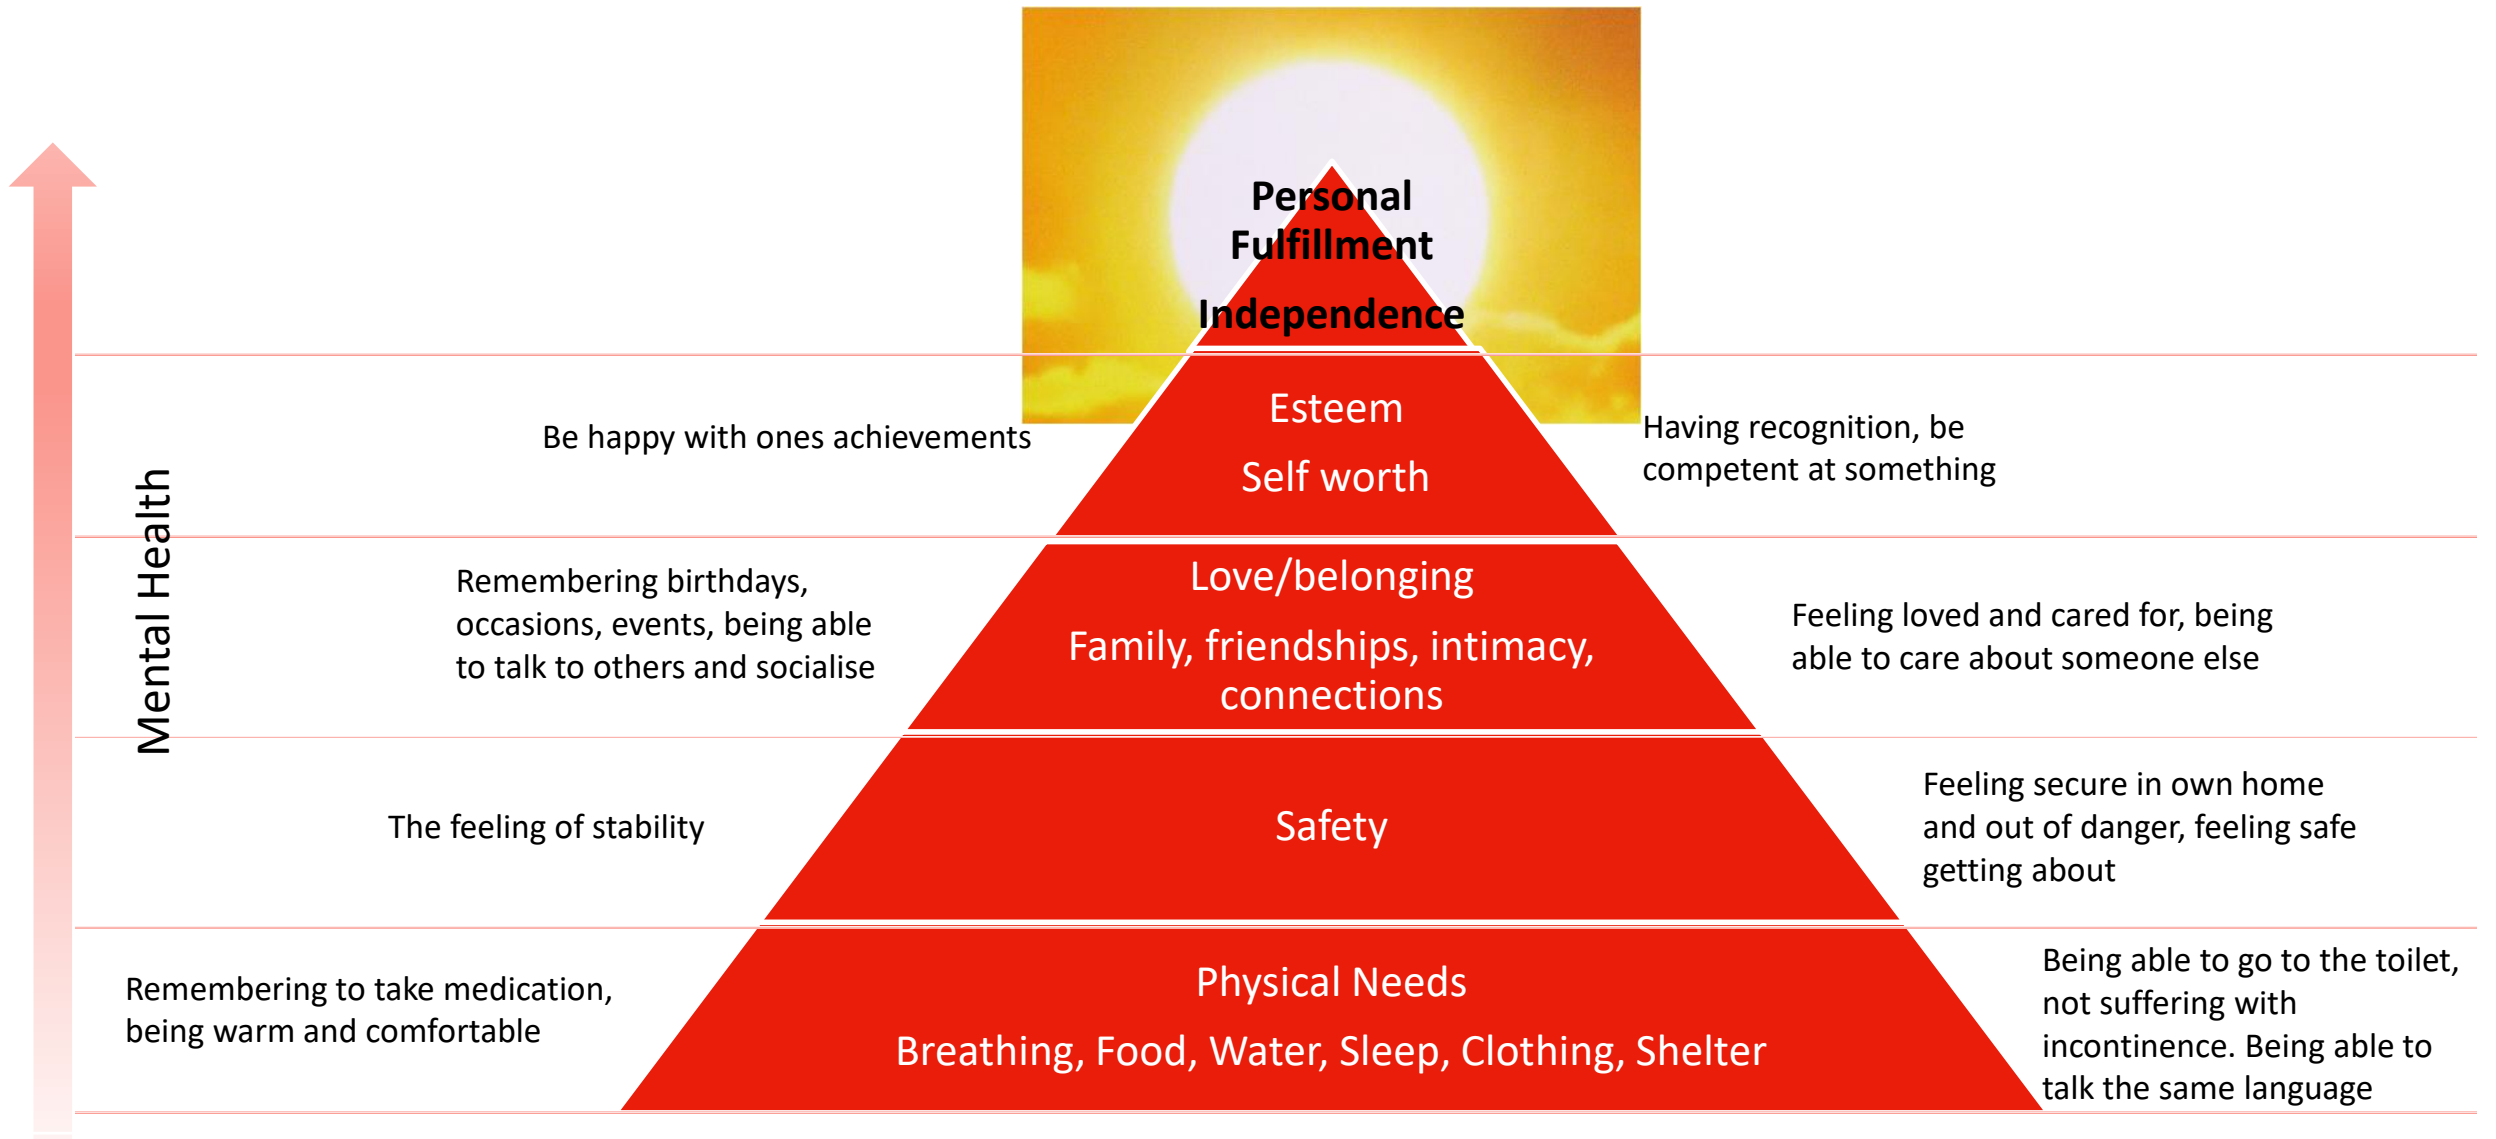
Mental Health

Personal Fulfillment

Independence

Be happy with ones achievements

Esteem

Self worth

Having recognition, be competent at something

Remembering birthdays, occasions, events, being able to talk to others and socialise

Love/belonging

Family, friendships, intimacy, connections

Feeling loved and cared for, being able to care about someone else

The feeling of stability

Safety

Feeling secure in own home and out of danger, feeling safe getting about

Remembering to take medication, being warm and comfortable

Physical Needs

Breathing, Food, Water, Sleep, Clothing, Shelter

Being able to go to the toilet, not suffering with incontinence. Being able to talk the same language